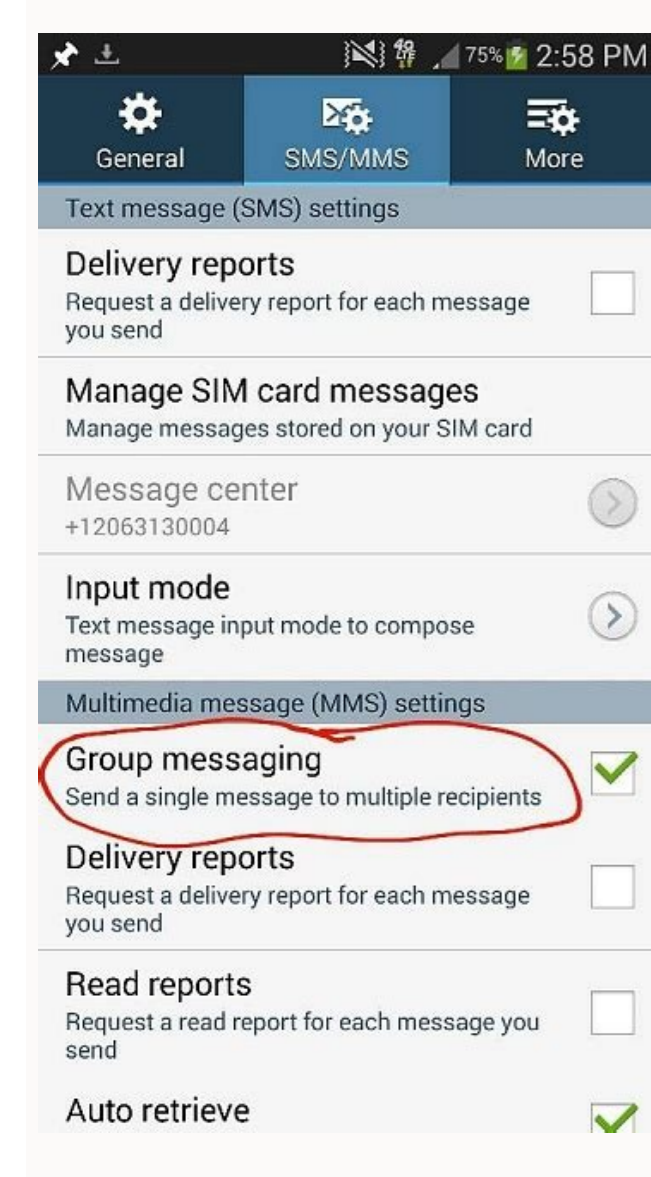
75% 2:58 PM

General

SMS/MMS

More

Text message (SMS) settings

Delivery reports
Request a delivery report for each message you send

Manage SIM card messages
Manage messages stored on your SIM card

Message center
+12063130004

Input mode
Text message input mode to compose message

Multimedia message (MMS) settings

Group messaging
Send a single message to multiple recipients

Delivery reports
Request a delivery report for each message you send

Read reports
Request a read report for each message you send

Auto retrieve